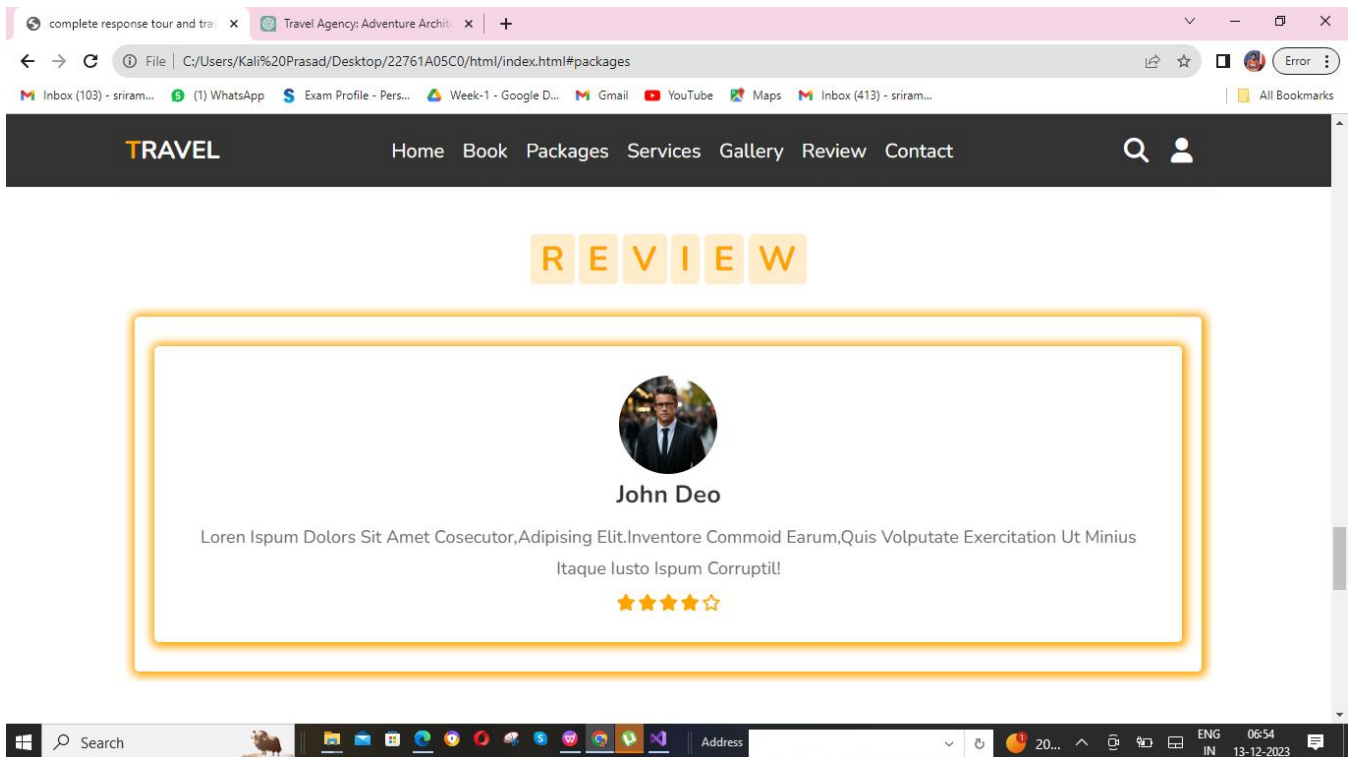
complete response tour and tra ×
Travel Agency: Adventure Archit ×
+

File | C:/Users/Kali%20Prasad/Desktop/22761A05C0/html/index.html#packages
Error

Inbox (103) - sriram... (1) WhatsApp Exam Profile - Pers... Week-1 - Google D... Gmail YouTube Maps Inbox (413) - sriram... All Bookmarks

TRAVEL

Home Book Packages Services Gallery Review Contact

R E V I E W

John Deo

Loren Ispum Dolors Sit Amet Cosecutor,Adipising Elit.Inventore Commoid Earum,Quis Volputate Exercitation Ut Minius Itaque Iusto Ispum Corruptil!

Search
Address
20...
ENG IN
06:54
13-12-2023